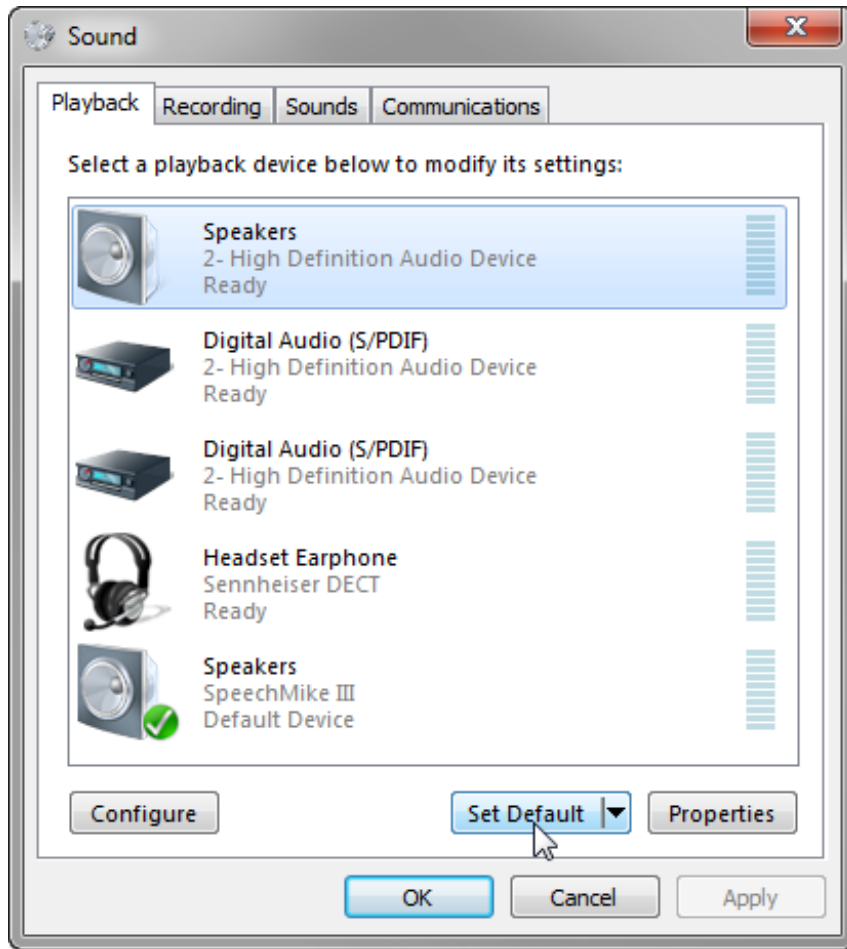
Sound

Playback | Recording | Sounds | Communications

Select a playback device below to modify its settings:

Speakers
2- High Definition Audio Device
Ready

Digital Audio (S/PDIF)
2- High Definition Audio Device
Ready

Digital Audio (S/PDIF)
2- High Definition Audio Device
Ready

Headset Earphone
Sennheiser DECT
Ready

Speakers
SpeechMike III
Default Device

Configure | Set Default | Properties

OK | Cancel | Apply